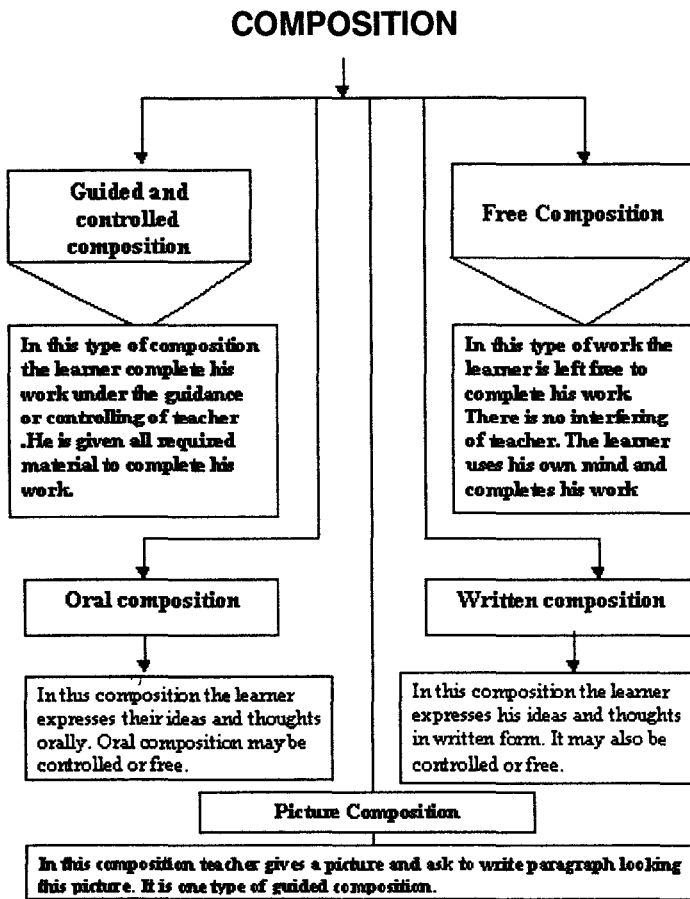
COMPOSITION

Guided and controlled composition

In this type of composition the learner complete his work under the guidance or controlling of teacher .He is given all required material to complete his work.

Free Composition

In this type of work the learner is left free to complete his work. There is no interfering of teacher. The learner uses his own mind and completes his work

Oral composition

In thus composition the learner expresses their ideas and thoughts orally. Oral composition may be controlled or free.

Written composition

In this composition the learner expresses his ideas and thoughts in written form. It may also be controlled or free.

Picture Composition

In this composition teacher gives a picture and ask to write paragraph looking this picture. It is one type of guided composition.